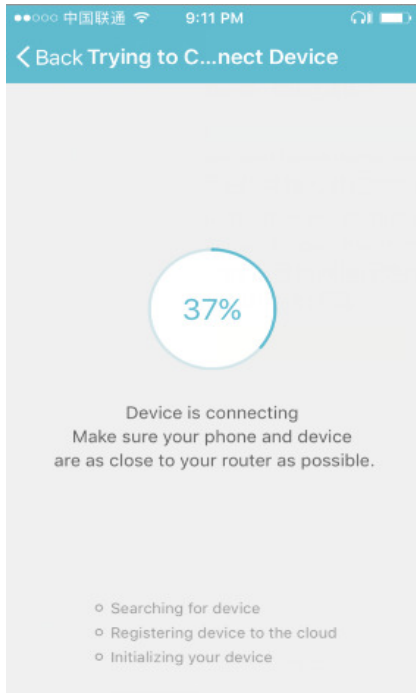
●●○○○ 中国联通 9:11 PM

< Back Trying to C...nect Device

37%

Device is connecting
Make sure your phone and device are as close to your router as possible.

○ Searching for device
○ Registering device to the cloud
○ Initializing your device